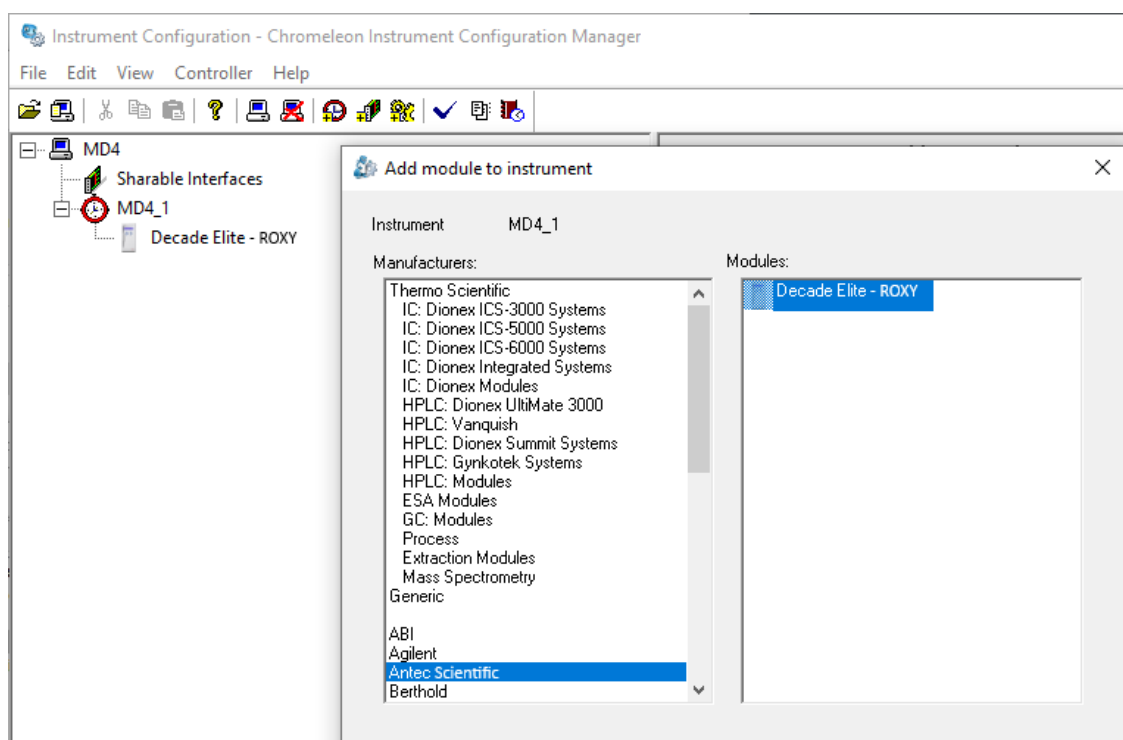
Instrument Configuration - Chromeleon Instrument Configuration Manager

File Edit View Controller Help

MD4
Sharable Interfaces
MD4_1
Decade Elite - ROXY

Add module to instrument

Instrument MD4_1

Manufacturers:
Thermo Scientific
IC: Dionex ICS-3000 Systems
IC: Dionex ICS-5000 Systems
IC: Dionex ICS-6000 Systems
IC: Dionex Integrated Systems
IC: Dionex Modules
HPLC: Dionex UltiMate 3000
HPLC: Vanquish
HPLC: Dionex Summit Systems
HPLC: Gynkotek Systems
HPLC: Modules
ESA Modules
GC: Modules
Process
Extraction Modules
Mass Spectrometry
Generic

ABI
Agilent
Antec Scientific
Berthold

Modules:
Decade Elite - ROXY